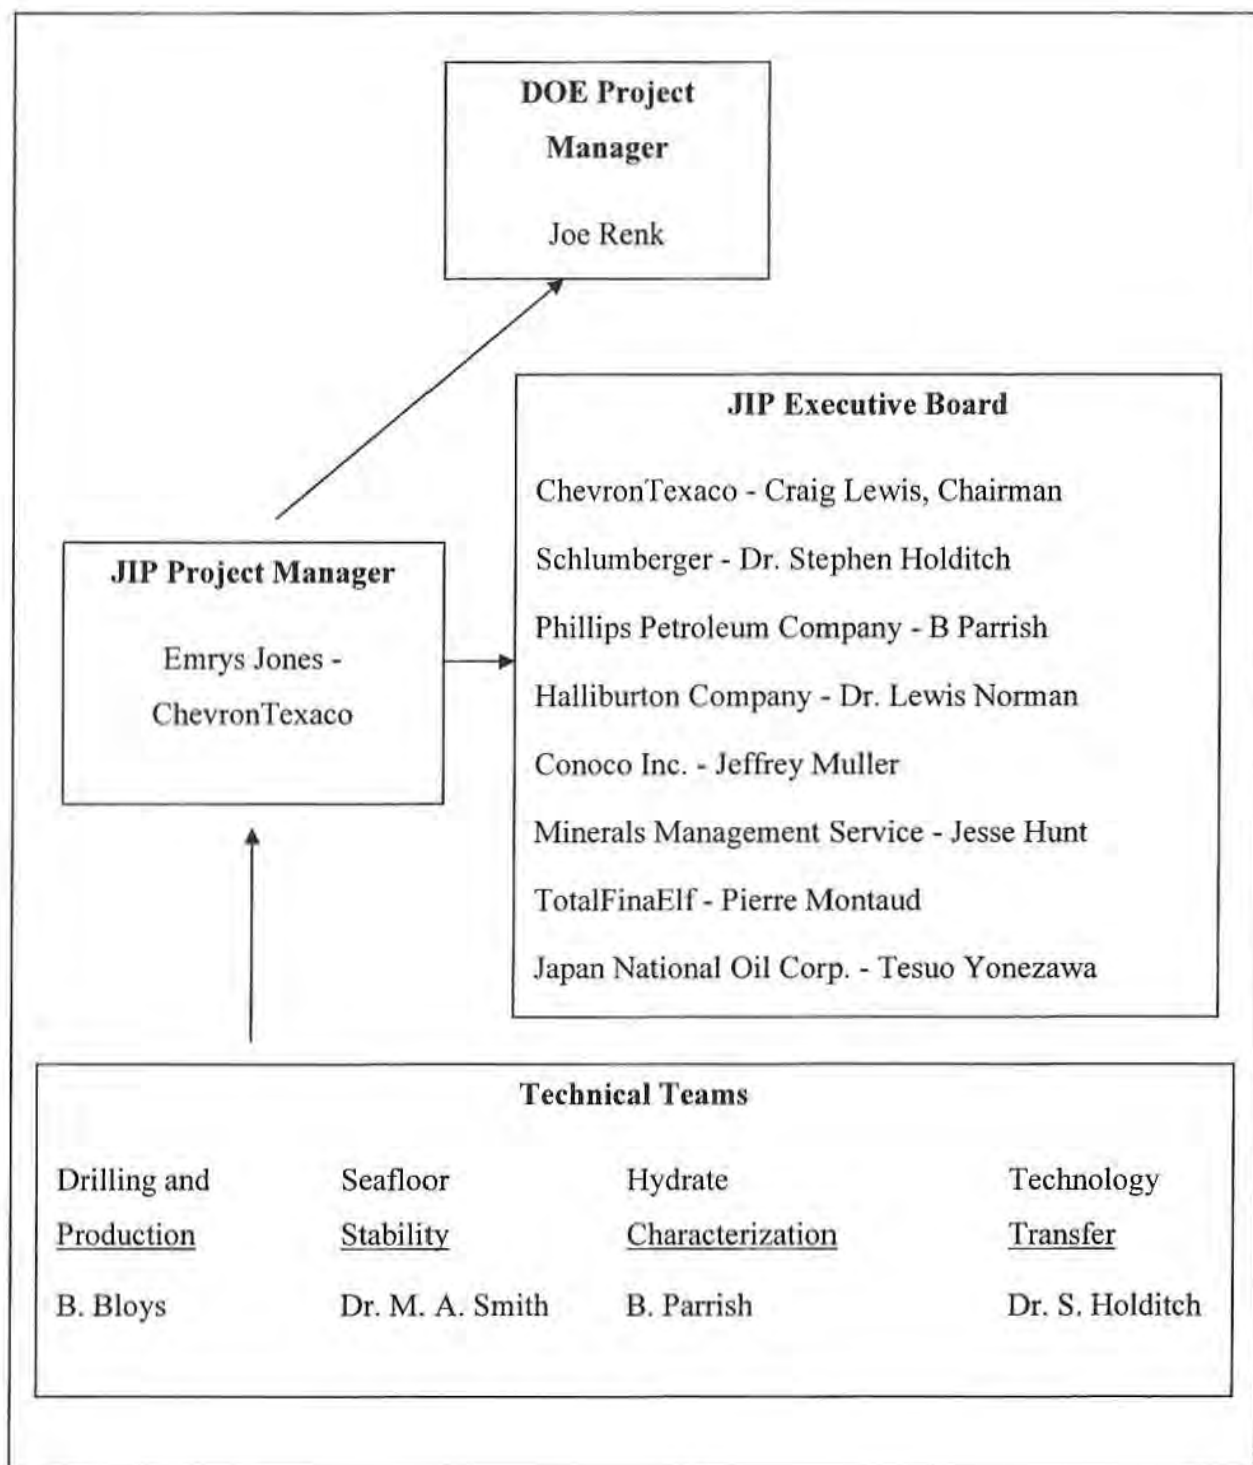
DOE Project Manager

Joe Renk

JIP Executive Board

ChevronTexaco - Craig Lewis, Chairman

Schlumberger - Dr. Stephen Holditch

Phillips Petroleum Company - B Parrish

Halliburton Company - Dr. Lewis Norman

Conoco Inc. - Jeffrey Muller

Minerals Management Service - Jesse Hunt

TotalFinaElf - Pierre Montaud

Japan National Oil Corp. - Tesuo Yonezawa

JIP Project Manager

Emrys Jones - ChevronTexaco

Technical Teams

Drilling and Production

B. Bloys

Seafloor Stability

Dr. M. A. Smith

Hydrate Characterization

B. Parrish

Technology Transfer

Dr. S. Holditch